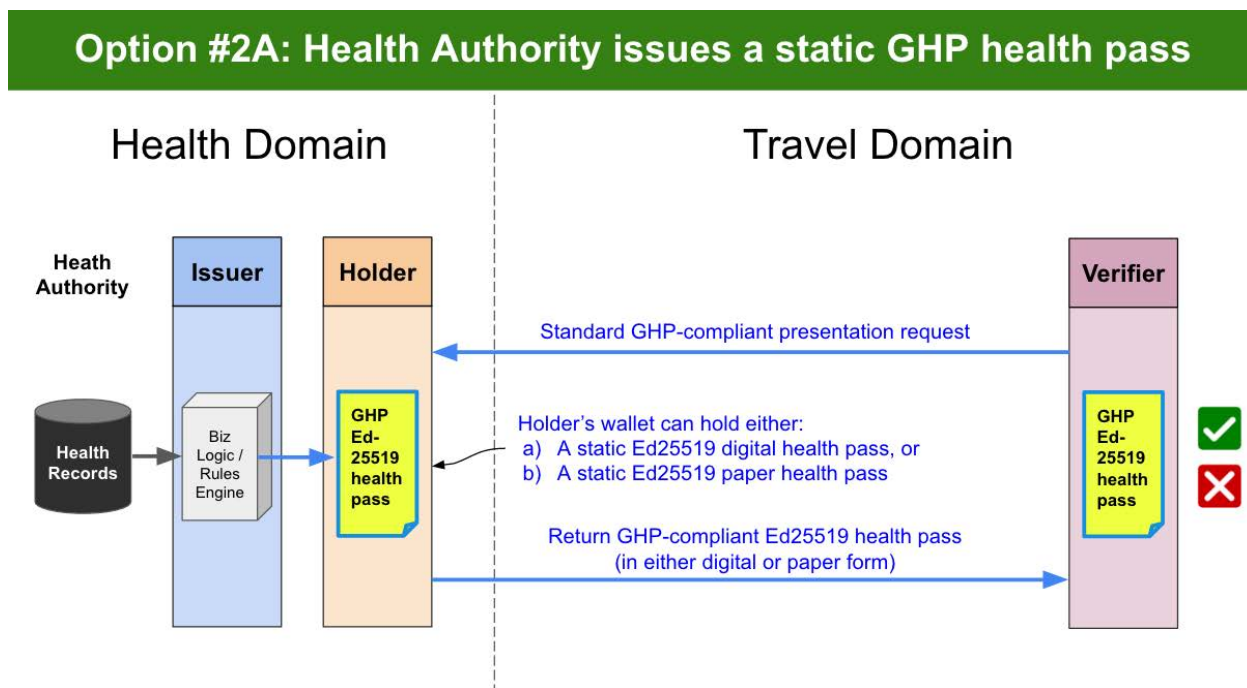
Option #2A: Health Authority issues a static GHP health pass

Health Domain

Travel Domain

Heath Authority

Issuer

Holder

Verifier

Standard GHP-compliant presentation request

Health Records

Biz Logic / Rules Engine

GHP Ed-25519 health pass

Holder's wallet can hold either:
a) A static Ed25519 digital health pass, or
b) A static Ed25519 paper health pass

GHP Ed-25519 health pass

Return GHP-compliant Ed25519 health pass (in either digital or paper form)